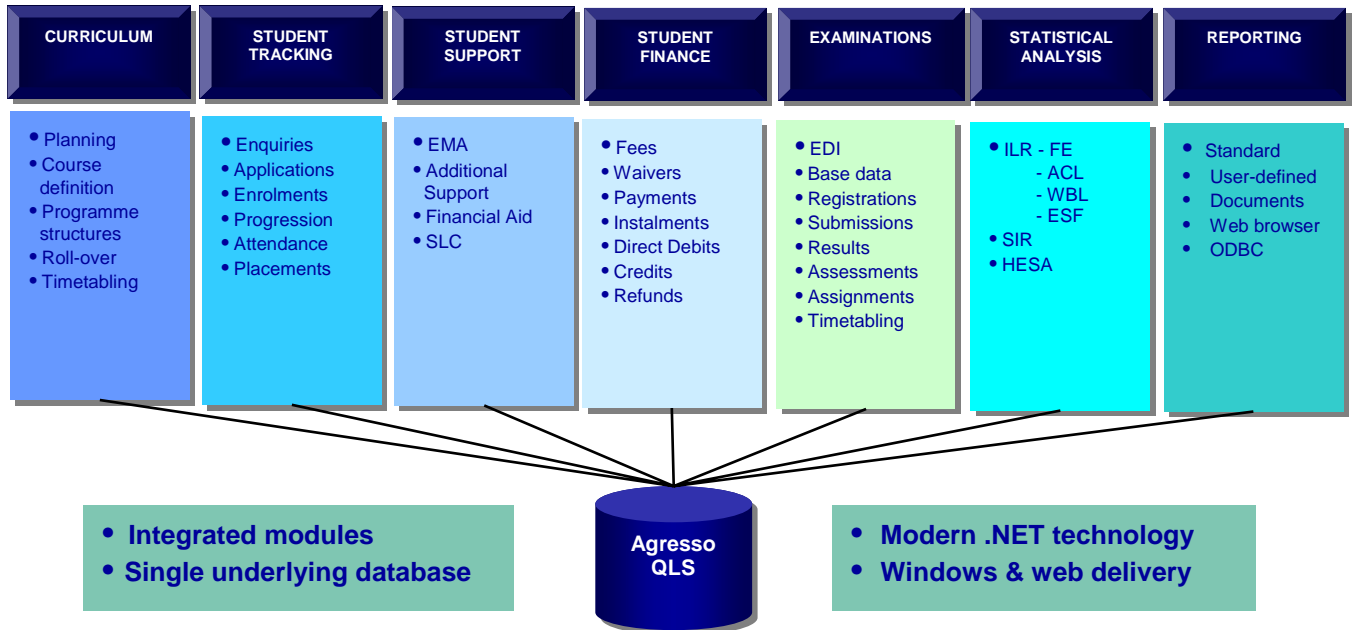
CURRICULUM

• Planning
• Course definition
• Programme structures
• Roll-over
• Timetabling

STUDENT TRACKING

• Enquiries
• Applications
• Enrolments
• Progression
• Attendance
• Placements

STUDENT SUPPORT

• EMA
• Additional Support
• Financial Aid
• SLC

STUDENT FINANCE

• Fees
• Waivers
• Payments
• Instalments
• Direct Debits
• Credits
• Refunds

EXAMINATIONS

• EDI
• Base data
• Registrations
• Submissions
• Results
• Assessments
• Assignments
• Timetabling

STATISTICAL ANALYSIS

• ILR - FE
- ACL
- WBL
- ESF
• SIR
• HESA

REPORTING

• Standard
• User-defined
• Documents
• Web browser
• ODBC

• Integrated modules
• Single underlying database

Agresso QLS

• Modern .NET technology
• Windows & web delivery